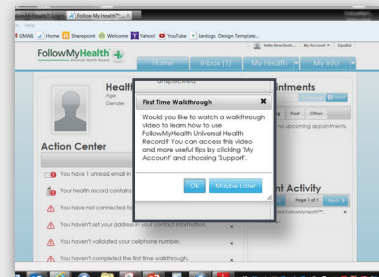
Follow My Health™

Help

GMAIL Home Sharepoint Welcome Yahoo! YouTube Jardogs Design Template...

FollowMyHealth™ Universal Health Record

Hello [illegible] My Account Español

Home Inbox (1) My Health My Info

Unspecified

Health

Age

Gender

First Time Walkthrough

Would you like to watch a walkthrough video to learn how to use FollowMyHealth Universal Health Record? You can access this video and more useful tips by clicking 'My Account' and choosing 'Support'.

Ok Maybe Later

Appointments

Past Other

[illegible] upcoming appointments.

Action Center

You have 1 unread email in

Your health record contains

You have not connected to

You haven't set up your address in your contact information.

You haven't validated your cellphone number.

You haven't completed the first time walkthrough.

Recent Activity

Page 1 of 1

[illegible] FollowMyHealth™...